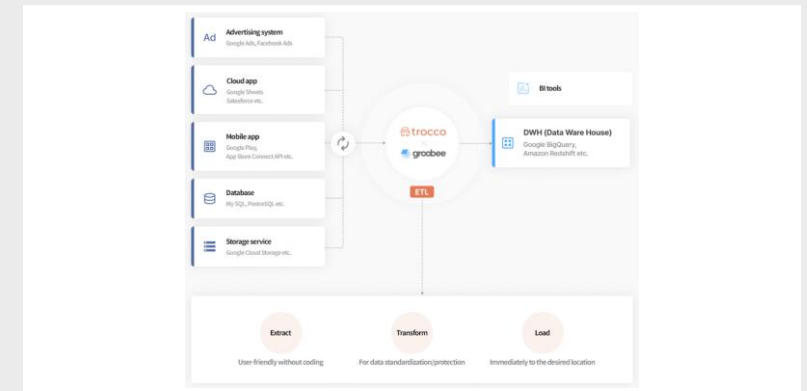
Ad Advertising system
Google Ads, Facebook Ads

Cloud app
Google Sheets
Salesforce etc.

Mobile app
Google Play,
App Store Connect API etc.

Database
My SQL, PostreSQL etc.

Storage service
Google Cloud Storage etc.

trocco
groobee

ETL

BI tools

DWH (Data Ware House)
Google BigQuery,
Amazon Redshift etc.

Extract
User-friendly without coding

Transform
For data standardization/protection

Load
Immediately to the desired location